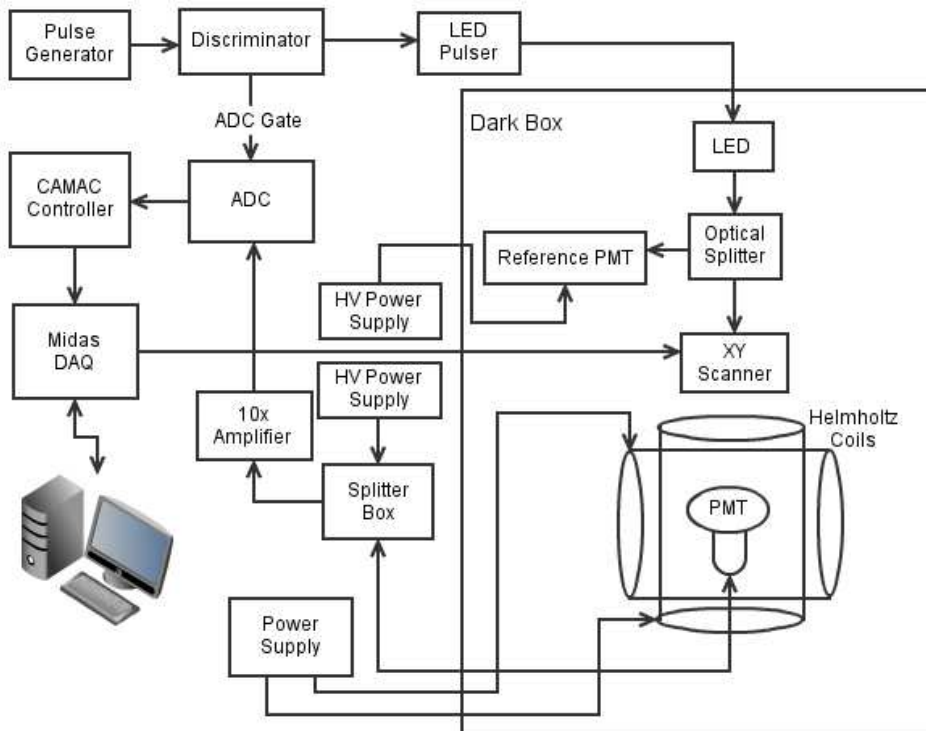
Pulse Generator

Discriminator

LED Pulser

ADC Gate

Dark Box

LED

CAMAC Controller

ADC

Optical Splitter

Reference PMT

HV Power Supply

Midas DAQ

XY Scanner

HV Power Supply

10x Amplifier

Helmholtz Coils

Splitter Box

PMT

Power Supply